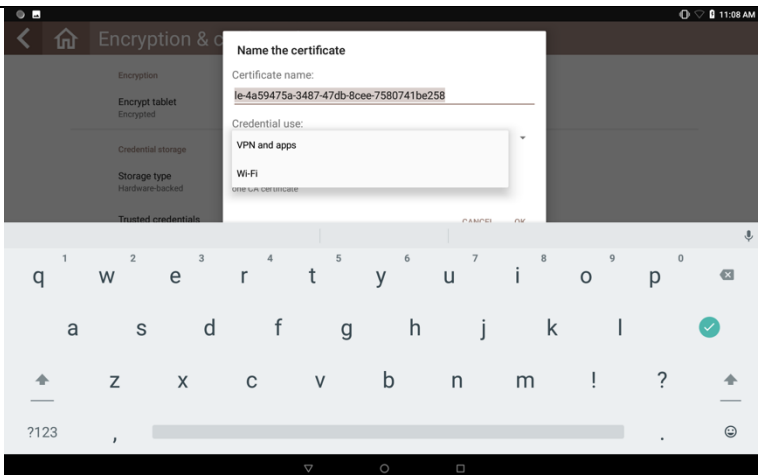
11:08 AM

Encryption & c

Encryption

Encrypt tablet
Encrypted

Credential storage

Storage type
Hardware-backed

Trusted credentials

Name the certificate

Certificate name:

le-4a59475a-3487-47db-8cee-7580741be258

Credential use:

VPN and apps

Wi-Fi

one CA certificate

CANCEL OK

1 q 2 w 3 e 4 r 5 t 6 y 7 u 8 i 9 o 0 p

a s d f g h j k l

z x c v b n m ! ?

?123 , .